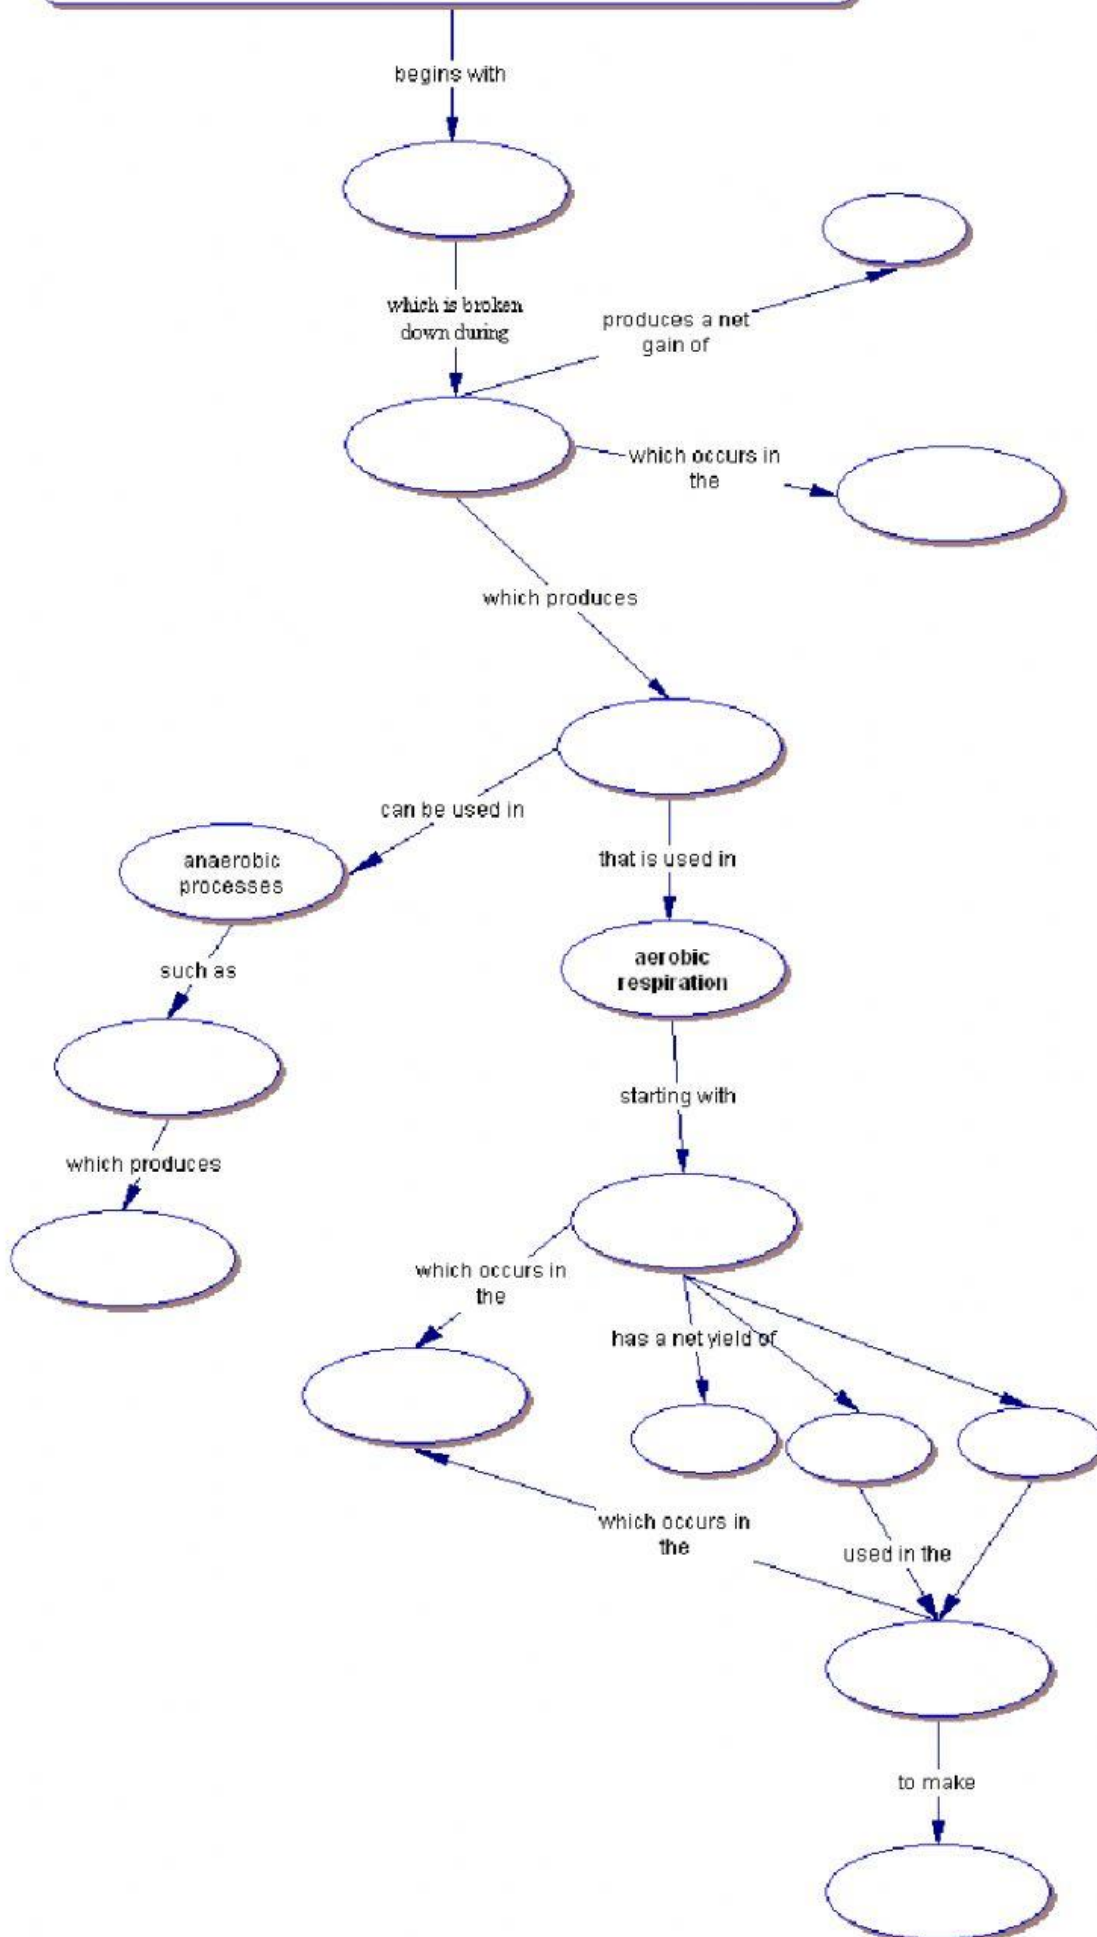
begins with

which is broken down during

produces a net gain of

which occurs in the

which produces

can be used in

anaerobic processes

such as

which produces

that is used in

aerobic respiration

starting with

which occurs in the

has a net yield of

which occurs in the

used in the

to make